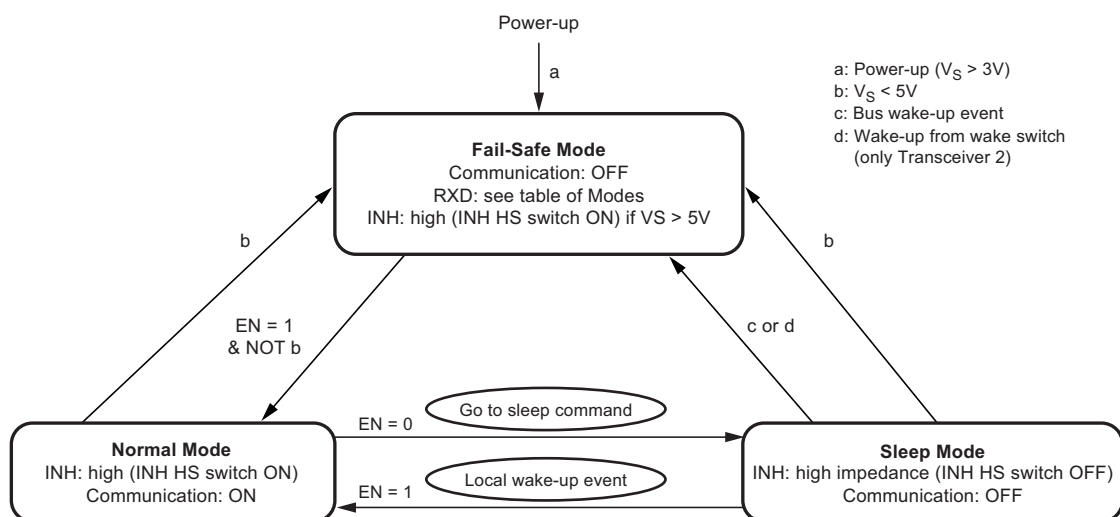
Power-up

a

a: Power-up ($V_S$ > 3V)
b: $V_S$ < 5V
c: Bus wake-up event
d: Wake-up from wake switch (only Transceiver 2)

**Fail-Safe Mode**
Communication: OFF
RXD: see table of Modes
INH: high (INH HS switch ON) if VS > 5V

b

b

EN = 1
& NOT b

c or d

EN = 0

Go to sleep command

**Normal Mode**
INH: high (INH HS switch ON)
Communication: ON

**Sleep Mode**
INH: high impedance (INH HS switch OFF)
Communication: OFF

EN = 1

Local wake-up event